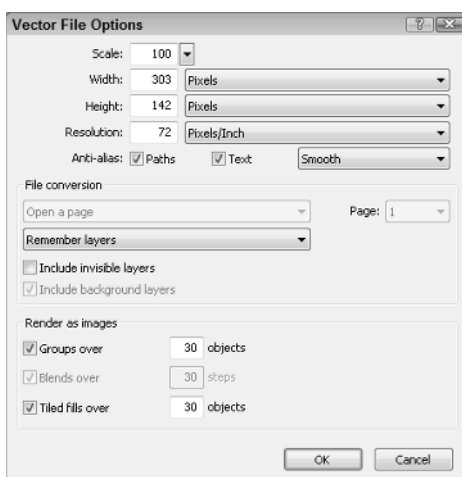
Vector File Options

Scale: 100
Width: 303 Pixels
Height: 142 Pixels
Resolution: 72 Pixels/Inch
Anti-alias: Paths Text Smooth

File conversion
Open a page
Page: 1
Remember layers
Include invisible layers
Include background layers

Render as images
Groups over 30 objects
Blends over 30 steps
Tiled fills over 30 objects

OK Cancel